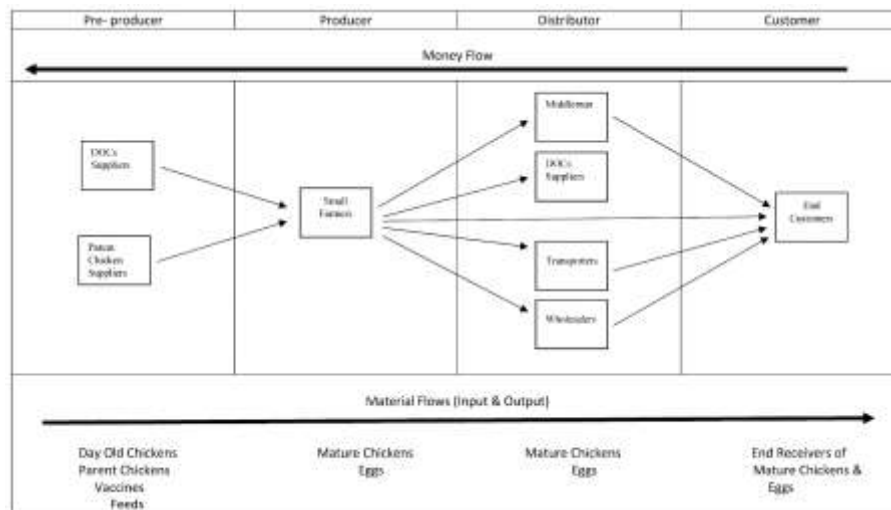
| Pre- producer | Producer | Distributor | Customer |
|---|---|---|---|

Money Flow

DOCs Suppliers

Parent Chicken Suppliers

Small Farmers

Middleman

DOCs Suppliers

Transporters

Wholesalers

End Customers

Material Flows (Input & Output)

Day Old Chickens
Parent Chickens
Vaccines
Feeds

Mature Chickens
Eggs

Mature Chickens
Eggs

End Receivers of Mature Chickens & Eggs